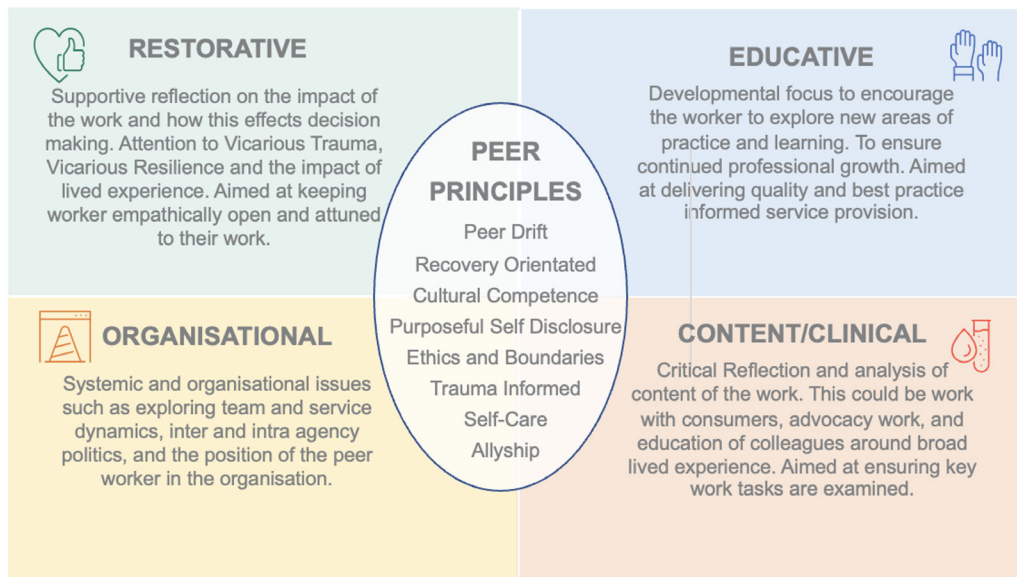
RESTORATIVE

Supportive reflection on the impact of the work and how this effects decision making. Attention to Vicarious Trauma, Vicarious Resilience and the impact of lived experience. Aimed at keeping worker empathically open and attuned to their work.

EDUCATIVE

Developmental focus to encourage the worker to explore new areas of practice and learning. To ensure continued professional growth. Aimed at delivering quality and best practice informed service provision.

PEER PRINCIPLES

Peer Drift
Recovery Orientated
Cultural Competence
Purposeful Self Disclosure
Ethics and Boundaries
Trauma Informed
Self-Care
Allyship

ORGANISATIONAL

Systemic and organisational issues such as exploring team and service dynamics, inter and intra agency politics, and the position of the peer worker in the organisation.

CONTENT/CLINICAL

Critical Reflection and analysis of content of the work. This could be work with consumers, advocacy work, and education of colleagues around broad lived experience. Aimed at ensuring key work tasks are examined.